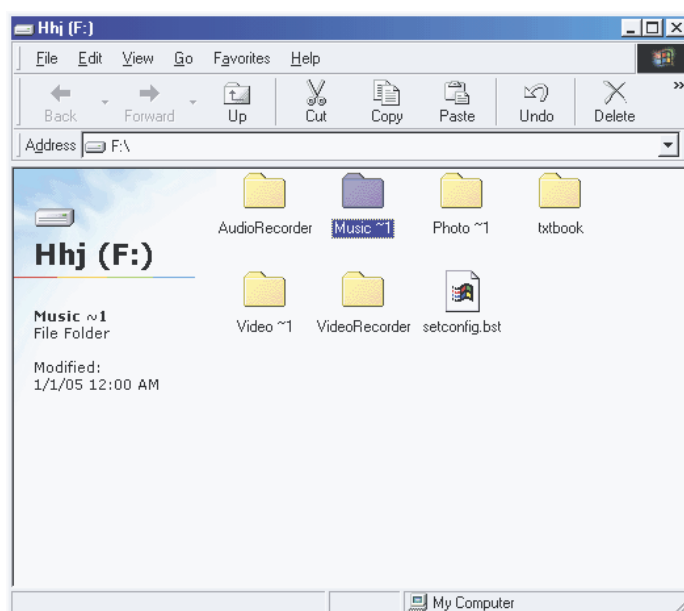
Hhj (F:)

File Edit View Go Favorites Help

Back Forward Up Cut Copy Paste Undo Delete

Address F:\

Hhj (F:)

Music ~1
File Folder

Modified:
1/1/05 12:00 AM

AudioRecorder Music ~1 Photo ~1 txtbook

Video ~1 VideoRecorder setconfig.bst

My Computer